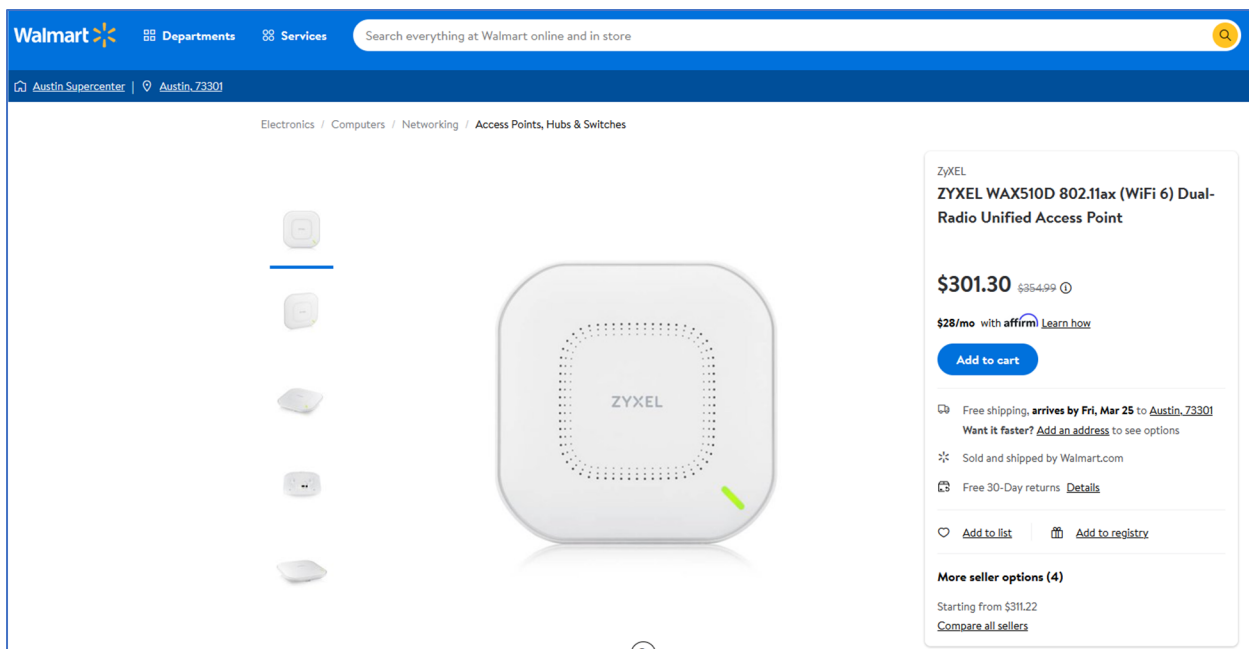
Walmart Departments Services Search everything at Walmart online and in store

Austin Supercenter | Austin, 73301

Electronics / Computers / Networking / Access Points, Hubs & Switches

ZYXEL

ZyXEL

ZYXEL WAX510D 802.11ax (WiFi 6) Dual-Radio Unified Access Point

$301.30 $354.99

$28/mo with affirm Learn how

Add to cart

Free shipping, arrives by Fri, Mar 25 to Austin, 73301
Want it faster? Add an address to see options

Sold and shipped by Walmart.com

Free 30-Day returns Details

Add to list Add to registry

More seller options (4)

Starting from $311.22
Compare all sellers